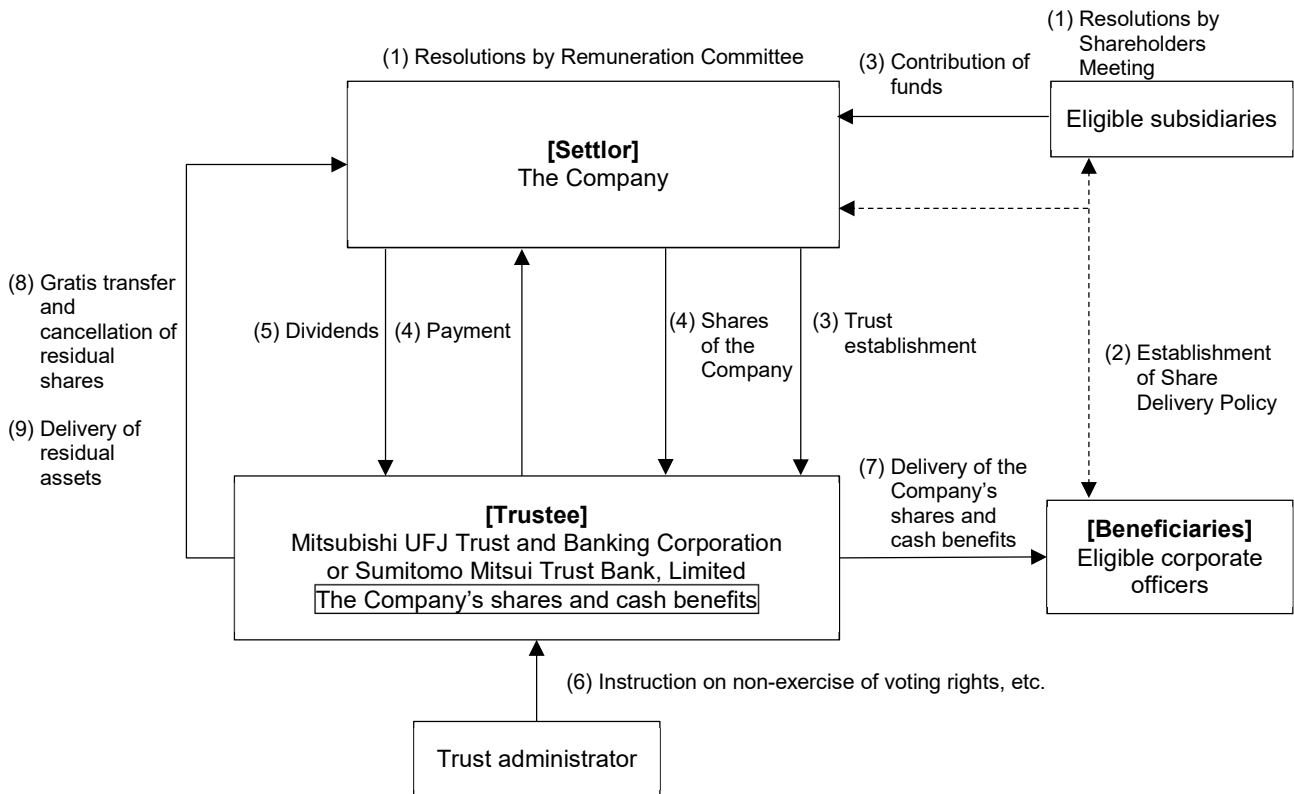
(1) Resolutions by Remuneration Committee

(3) Contribution of funds

(1) Resolutions by Shareholders Meeting

Eligible subsidiaries

**[Settlor]**
The Company

(8) Gratis transfer and cancellation of residual shares

(9) Delivery of residual assets

(5) Dividends

(4) Payment

(4) Shares of the Company

(3) Trust establishment

(2) Establishment of Share Delivery Policy

(7) Delivery of the Company's shares and cash benefits

**[Trustee]**
Mitsubishi UFJ Trust and Banking Corporation or Sumitomo Mitsui Trust Bank, Limited
The Company's shares and cash benefits

**[Beneficiaries]**
Eligible corporate officers

(6) Instruction on non-exercise of voting rights, etc.

Trust administrator